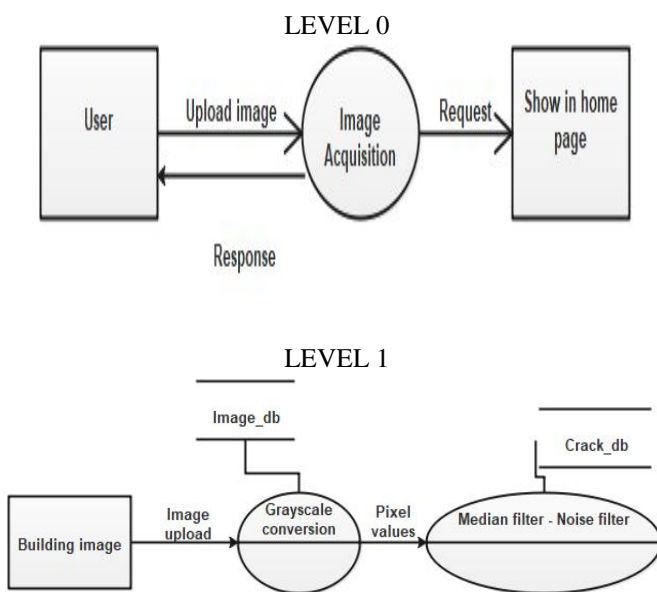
LEVEL 0

User

Upload image

Image Acquisition

Request

Show in home page

Response

LEVEL 1

Image_db

Crack_db

Building image

Image upload

Grayscale conversion

Pixel values

Median filter - Noise filter